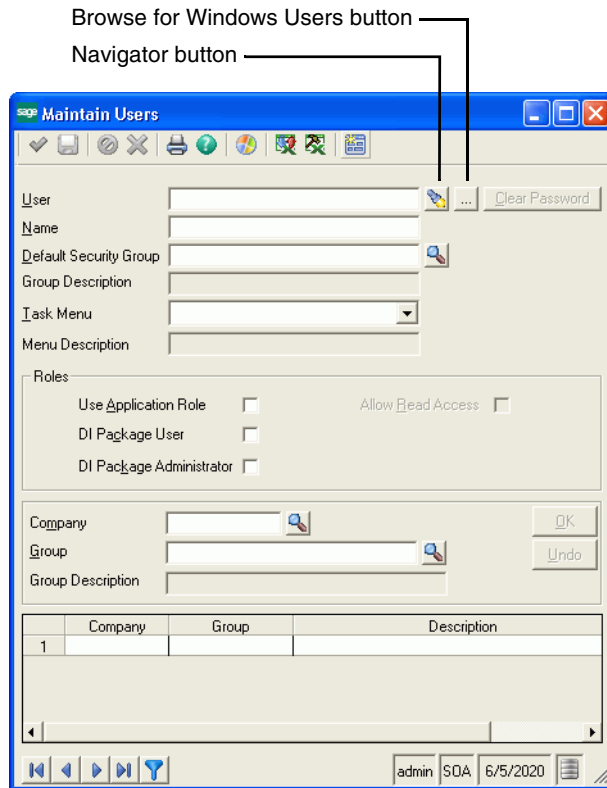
Browse for Windows Users button

Navigator button

sage Maintain Users

User

...

Clear Password

Name

Default Security Group

Group Description

Task Menu

Menu Description

Roles

Use Application Role

Allow Read Access

DI Package User

DI Package Administrator

Company

OK

Group

Undo

Group Description

| | Company | Group | Description |
|---|---|---|---|
| 1 | | | |

admin SOA 6/5/2020